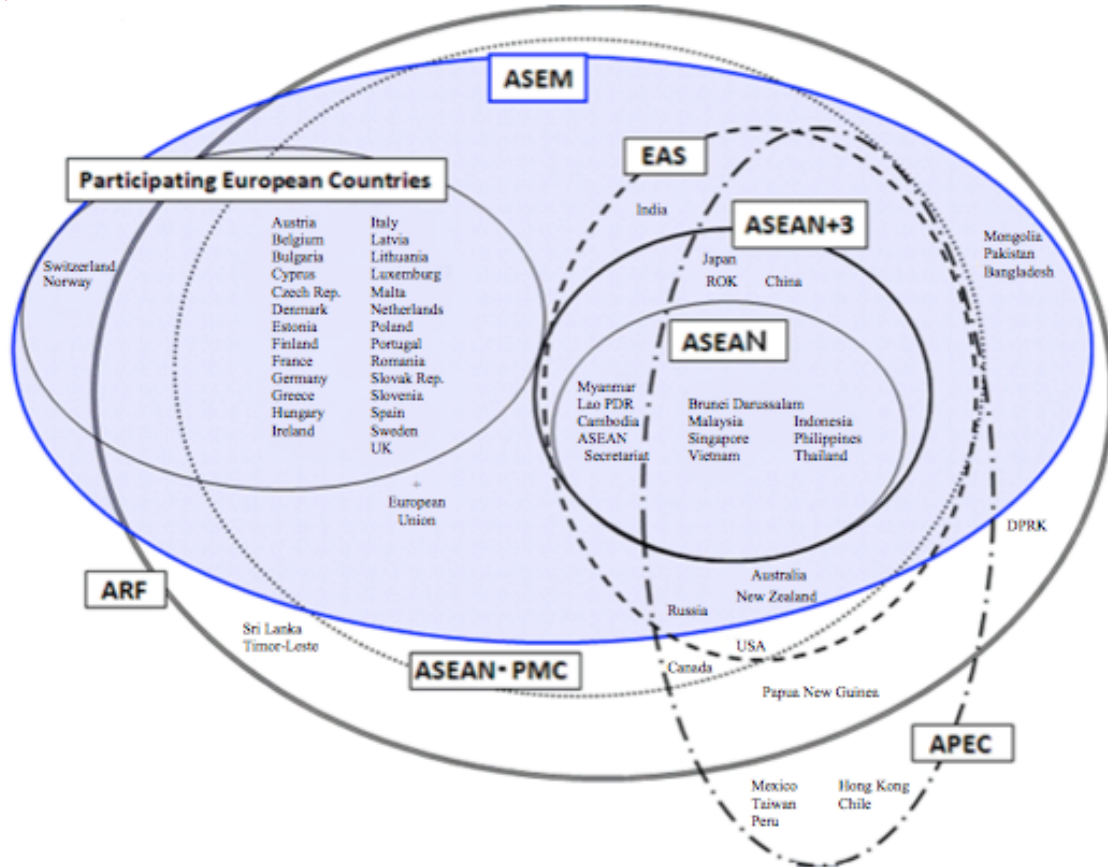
ASEM

Participating European Countries

Switzerland
Norway

Austria
Belgium
Bulgaria
Cyprus
Czech Rep.
Denmark
Estonia
Finland
France
Germany
Greece
Hungary
Ireland

Italy
Latvia
Lithuania
Luxemburg
Malta
Netherlands
Poland
Portugal
Romania
Slovak Rep.
Slovenia
Spain
Sweden
UK

European Union

EAS

India

ASEAN+3

Japan
ROK
China

Mongolia
Pakistan
Bangladesh

ASEAN

Myanmar
Lao PDR
Cambodia
ASEAN Secretariat

Brunei Darussalam
Malaysia
Singapore
Vietnam

Indonesia
Philippines
Thailand

DPRK

ARF

Australia
New Zealand

Russia

Sri Lanka
Timor-Leste

USA

ASEAN·PMC

Canada

Papua New Guinea

APEC

Mexico
Taiwan
Peru

Hong Kong
Chile